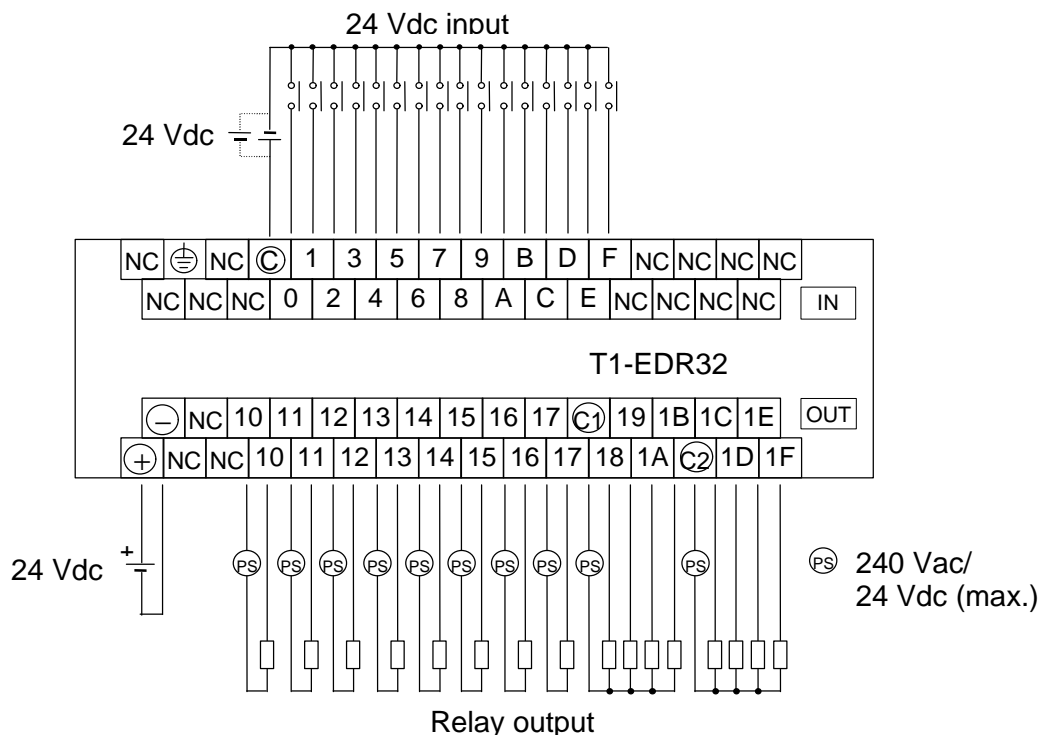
24 Vdc input

24 Vdc

| NC | ⏚ | NC | © | 1 | 3 | 5 | 7 | 9 | B | D | F | NC | NC | NC | NC |
|---|---|---|---|---|---|---|---|---|---|---|---|---|---|---|---|
| NC | NC | NC | 0 | 2 | 4 | 6 | 8 | A | C | E | NC | NC | NC | NC | IN |

T1-EDR32

| ⊖ | NC | 10 | 11 | 12 | 13 | 14 | 15 | 16 | 17 | C1 | 19 | 1B | 1C | 1E | OUT |
|---|---|---|---|---|---|---|---|---|---|---|---|---|---|---|---|
| ⊕ | NC | NC | 10 | 11 | 12 | 13 | 14 | 15 | 16 | 17 | 18 | 1A | C2 | 1D | 1F |

24 Vdc + −

PS PS PS PS PS PS PS PS PS PS

PS 240 Vac/ 24 Vdc (max.)

Relay output